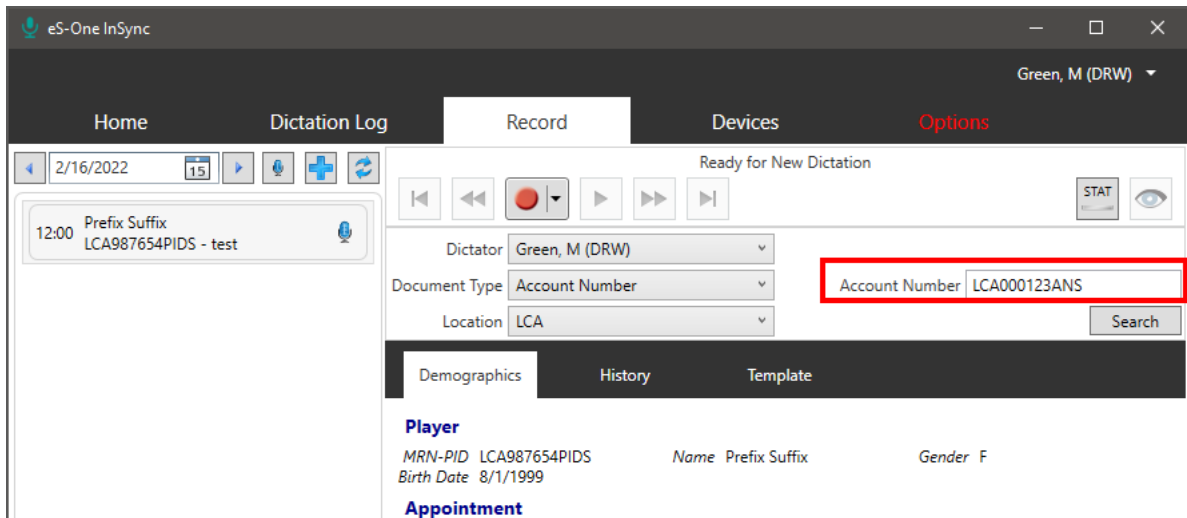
eS-One InSync

Green, M (DRW)

Home
Dictation Log
Record
Devices
Options

2/16/2022
15

12:00 Prefix Suffix
LCA987654PIDS - test

Ready for New Dictation

STAT

Dictator Green, M (DRW)
Document Type Account Number
Location LCA

Account Number LCA000123ANS
Search

Demographics
History
Template

Player
MRN-PID LCA987654PIDS
Birth Date 8/1/1999
Name Prefix Suffix
Gender F

Appointment